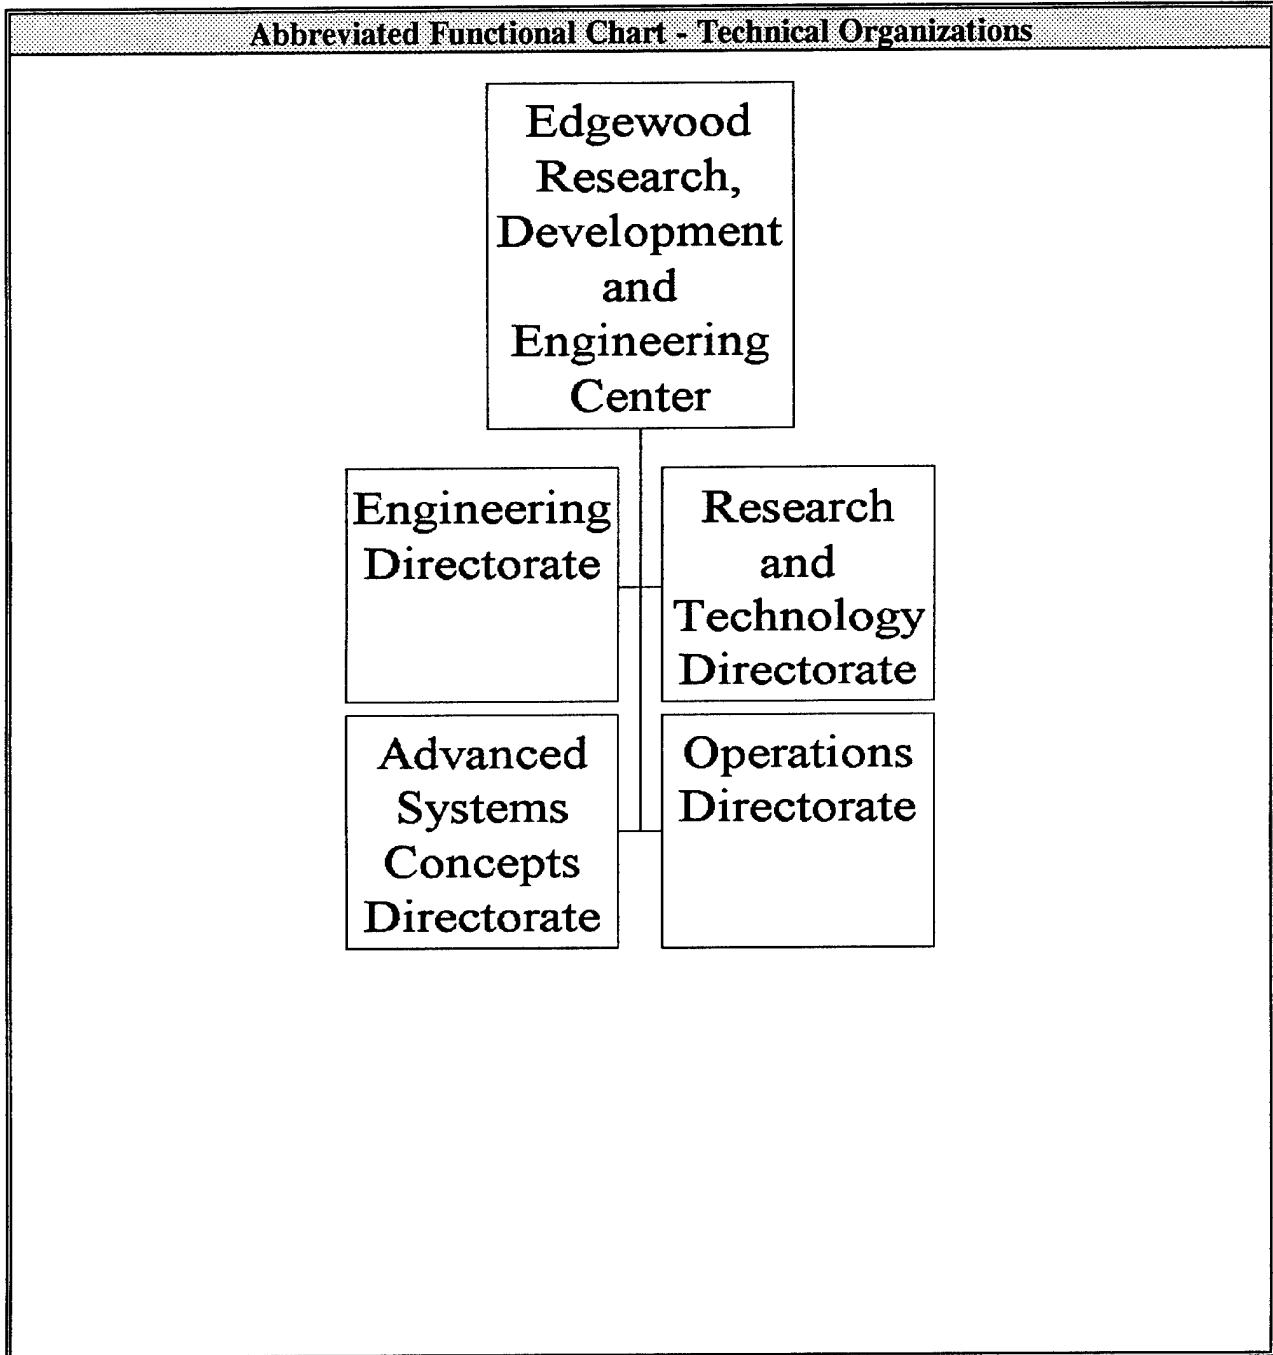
Abbreviated Functional Chart - Technical Organizations

Edgewood Research, Development and Engineering Center

Engineering Directorate

Research and Technology Directorate

Advanced Systems Concepts Directorate

Operations Directorate